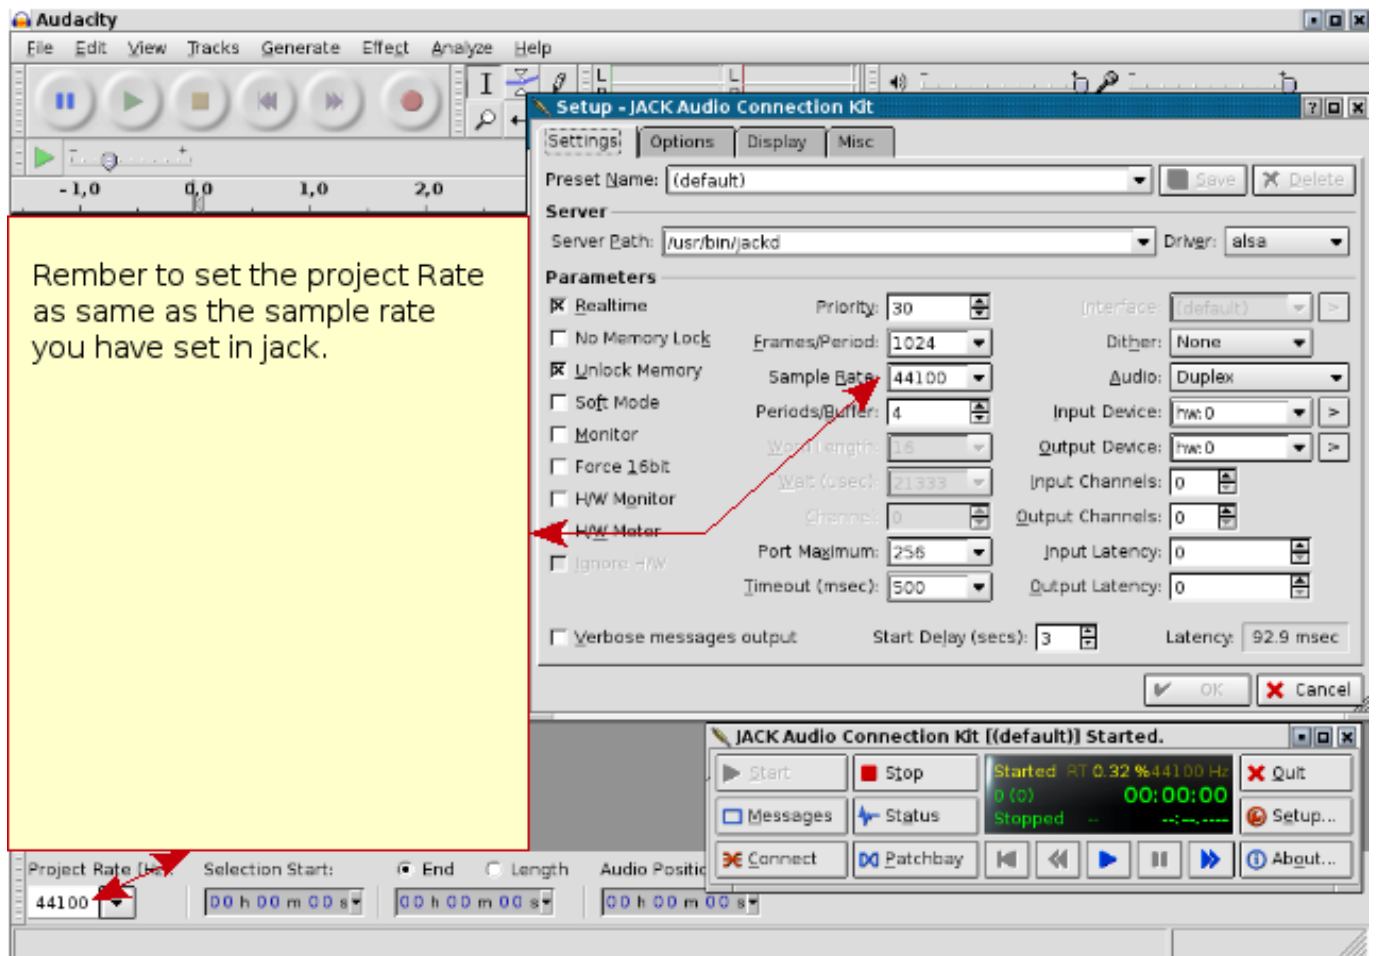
Audacity

File Edit View Tracks Generate Effect Analyze Help

-1,0 0,0 1,0 2,0

Rember to set the project Rate as same as the sample rate you have set in jack.

Setup - JACK Audio Connection Kit

Settings Options Display Misc

Preset Name: (default) Save Delete

Server

Server Path: /usr/bin/jackd Driver: alsa

Parameters

Realtime
No Memory Lock
Unlock Memory
Soft Mode
Monitor
Force 16bit
H/W Monitor
H/W Meter
Ignore H/W

Priority: 30
Frames/Period: 1024
Sample Rate: 44100
Periods/Buffer: 4
Word Length: 16
Wait (usec): 21333
Channels: 0
Port Maximum: 256
Timeout (msec): 500

Interface: (default)
Dither: None
Audio: Duplex
Input Device: hw:0
Output Device: hw:0
Input Channels: 0
Output Channels: 0
Input Latency: 0
Output Latency: 0

Verbose messages output Start Delay (secs): 3 Latency: 92.9 msec

OK Cancel

JACK Audio Connection Kit [(default)] Started.

Start Stop Started RT 0.32 % 44100 Hz 0 (0) 00:00:00 Stopped -- --:--.---- Quit
Messages Status Setup...
Connect Patchbay About...

Project Rate (Hz): 44100 Selection Start: End Length Audio Position
00 h 00 m 00 s 00 h 00 m 00 s 00 h 00 m 00 s